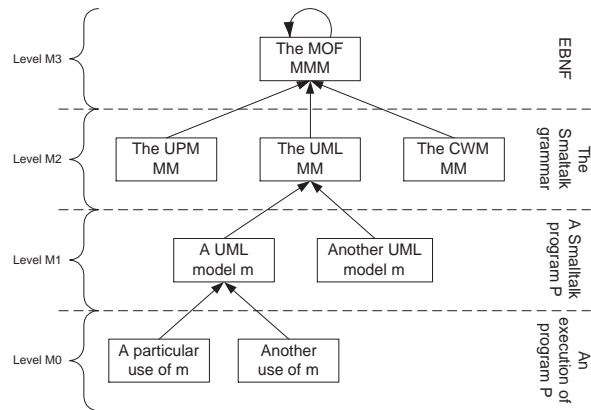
Level M3

The MOF
MMM

EBNF

Level M2

The UPM
MM

The UML
MM

The CWM
MM

The Smalltalk grammar

Level M1

A UML
model m

Another UML
model m

A Smalltalk program P

Level M0

A particular
use of m

Another
use of m

An execution of program P